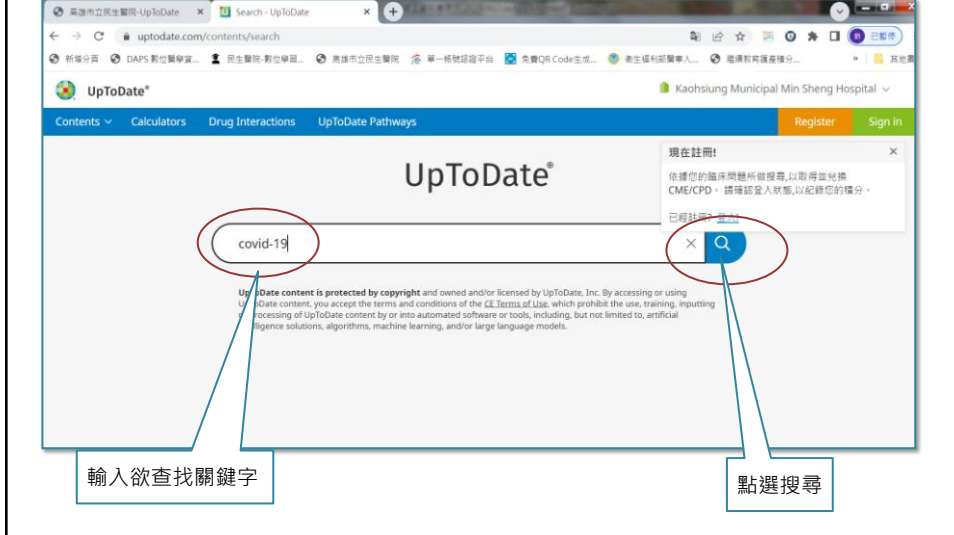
高雄市立民生醫院-UpToDate × Search - UpToDate ×

uptodate.com/contents/search

已暫停

新增分頁 DAPS 數位醫學資... 民生醫院-數位學習... 高雄市立民生醫院 單一帳號認證平台 免費QR Code生成... 衛生福利部醫事人... 繼續教育護產積分... 其他書

UpToDate®

Kaohsiung Municipal Min Sheng Hospital

Contents Calculators Drug Interactions UpToDate Pathways Register Sign in

UpToDate®

現在註冊!

依據您的臨床問題所做搜尋,以取得並兌換 CME/CPD。 請確認登入狀態,以紀錄您的積分。

已經註冊? 登入

covid-19

UpToDate content is protected by copyright and owned and/or licensed by UpToDate, Inc. By accessing or using UpToDate content, you accept the terms and conditions of the CE Terms of Use, which prohibit the use, training, inputting or processing of UpToDate content by or into automated software or tools, including, but not limited to, artificial intelligence solutions, algorithms, machine learning, and/or large language models.

輸入欲查找關鍵字

點選搜尋